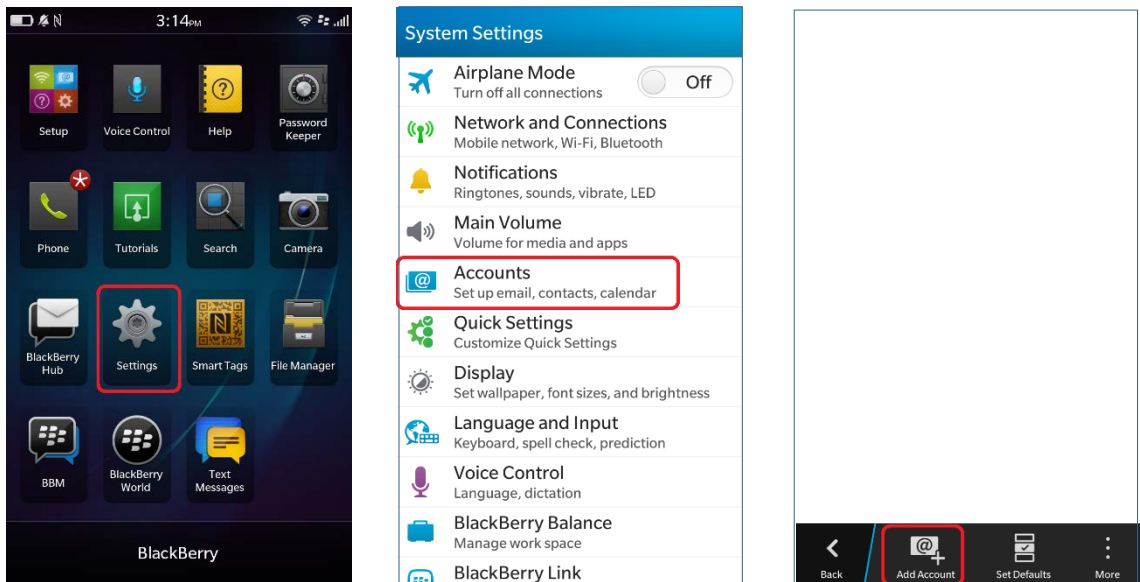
3:14PM

Setup
Voice Control
Help
Password Keeper
Phone
Tutorials
Search
Camera
BlackBerry Hub
Settings
Smart Tags
File Manager
BBM
BlackBerry World
Text Messages

BlackBerry

System Settings

Airplane Mode
Turn off all connections
Off

Network and Connections
Mobile network, Wi-Fi, Bluetooth

Notifications
Ringtones, sounds, vibrate, LED

Main Volume
Volume for media and apps

Accounts
Set up email, contacts, calendar

Quick Settings
Customize Quick Settings

Display
Set wallpaper, font sizes, and brightness

Language and Input
Keyboard, spell check, prediction

Voice Control
Language, dictation

BlackBerry Balance
Manage work space

BlackBerry Link

Back
Add Account
Set Defaults
More